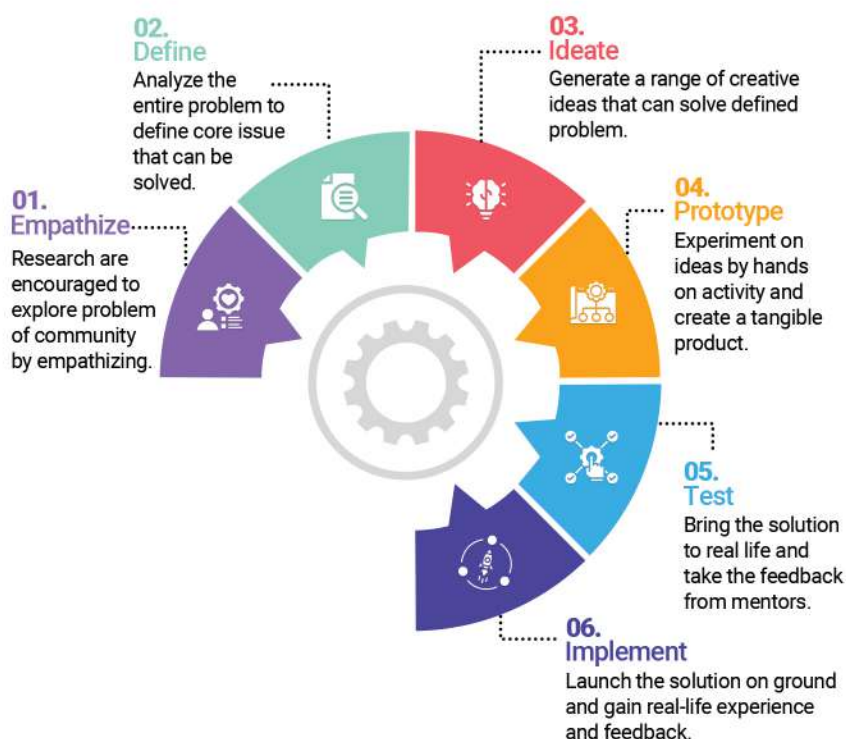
01.
Empathize
Research are encouraged to explore problem of community by empathizing.

02.
Define
Analyze the entire problem to define core issue that can be solved.

03.
Ideate
Generate a range of creative ideas that can solve defined problem.

04.
Prototype
Experiment on ideas by hands on activity and create a tangible product.

05.
Test
Bring the solution to real life and take the feedback from mentors.

06.
Implement
Launch the solution on ground and gain real-life experience and feedback.